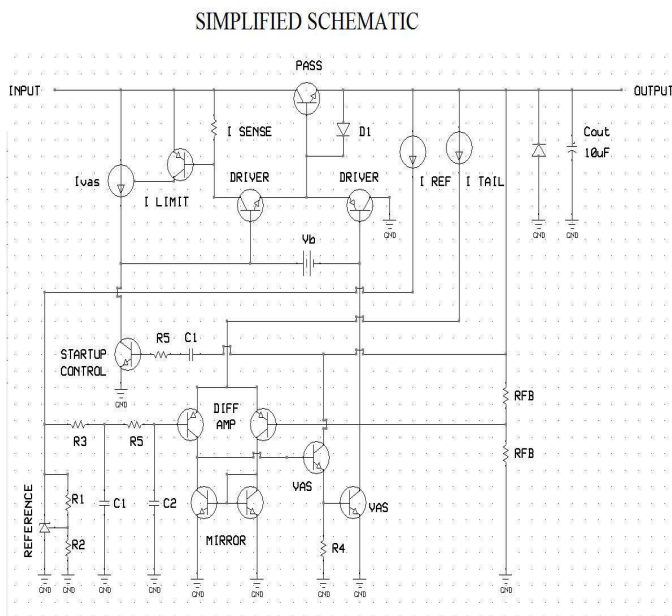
SIMPLIFIED SCHEMATIC

PASS

INPUT

OUTPUT

I SENSE

D1

Cout
10uF

Ivas

I LIMIT

DRIVER

DRIVER

I REF

I TAIL

GND

GND

GND

Vb

STARTUP CONTROL

R5

C1

GND

RFB

DIFF AMP

R3

R5

RFB

VAS

REFERENCE

R1

C1

C2

VAS

R2

MIRROR

R4

GND

GND

GND

GND

GND

GND

GND

GND